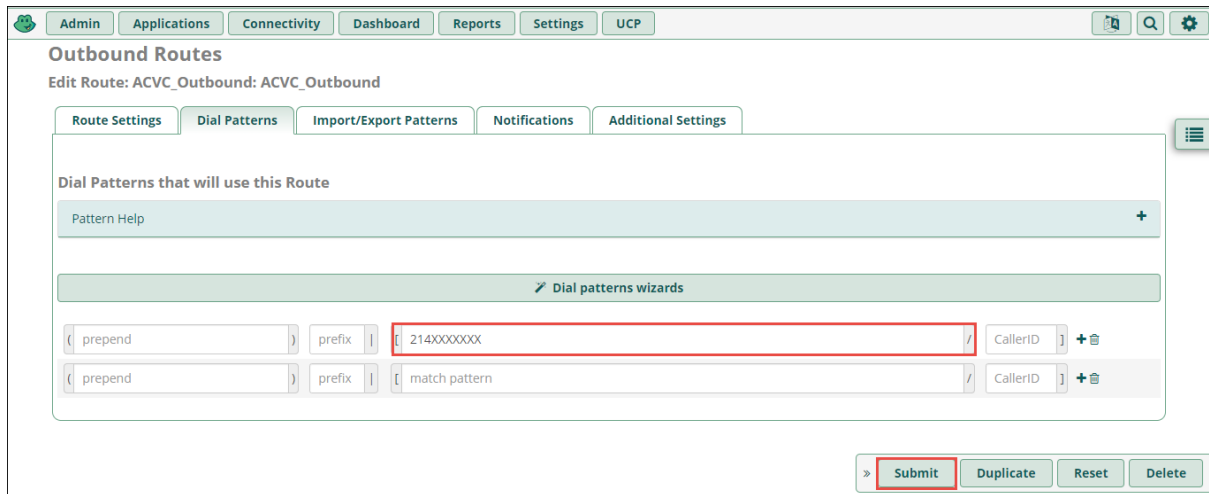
Admin Applications Connectivity Dashboard Reports Settings UCP

Outbound Routes

Edit Route: ACVC_Outbound: ACVC_Outbound

Route Settings | Dial Patterns | Import/Export Patterns | Notifications | Additional Settings

Dial Patterns that will use this Route

Pattern Help +

Dial patterns wizards

( prepend ) prefix | [ 214XXXXXXX / CallerID ]

( prepend ) prefix | [ match pattern / CallerID ]

» Submit Duplicate Reset Delete